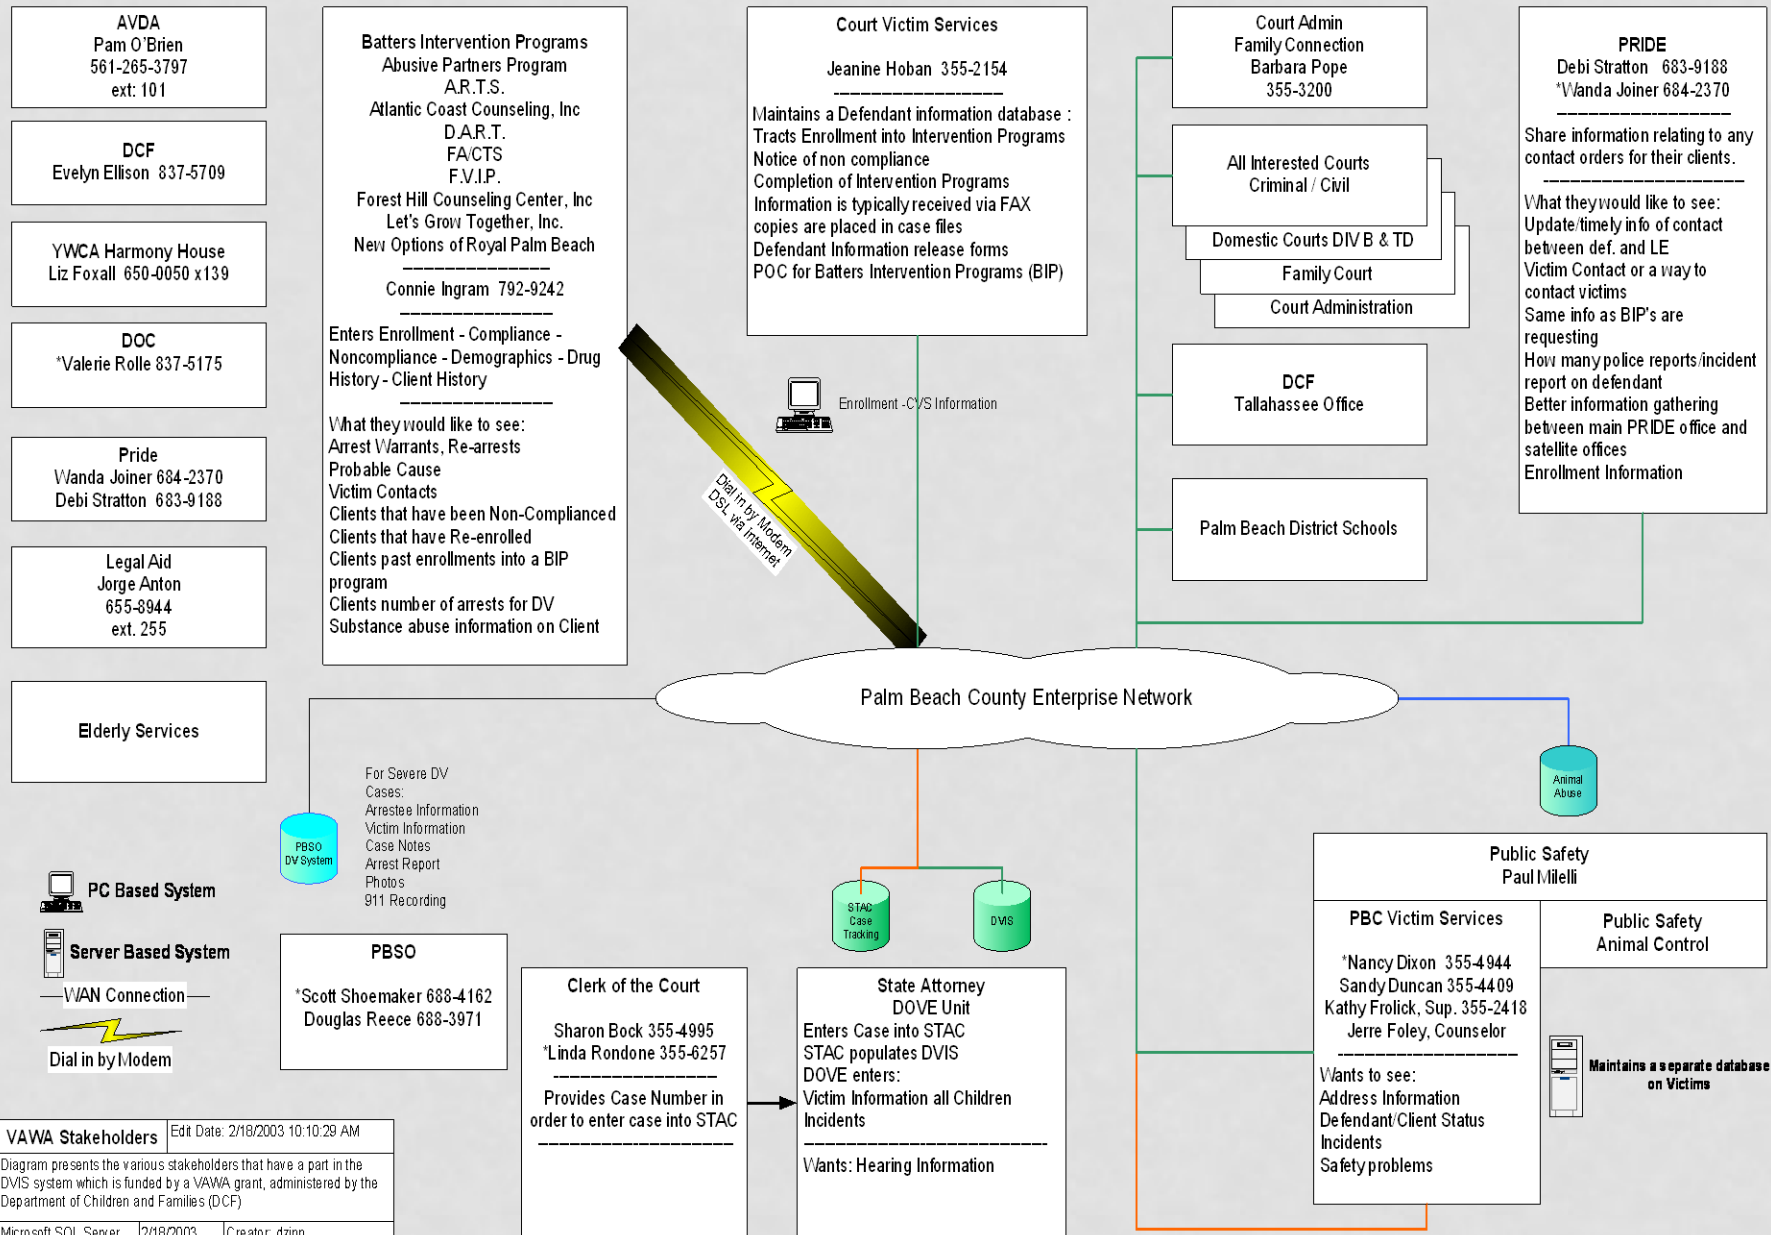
AVDA
Pam O'Brien
561-265-3797
ext: 101

DCF
Evelyn Ellison 837-5709

YWCA Harmony House
Liz Foxall 650-0050 x139

DOC
*Valerie Rolle 837-5175

Pride
Wanda Joiner 684-2370
Debi Stratton 683-9188

Legal Aid
Jorge Anton
655-8944
ext. 255

Elderly Services

Batters Intervention Programs
Abusive Partners Program
A.R.T.S.
Atlantic Coast Counseling, Inc
D.A.R.T.
FA/CTS
F.V.I.P.
Forest Hill Counseling Center, Inc
Let's Grow Together, Inc.
New Options of Royal Palm Beach
Connie Ingram 792-9242
Enters Enrollment - Compliance - Noncompliance - Demographics - Drug History - Client History
What they would like to see:
Arrest Warrants, Re-arrests
Probable Cause
Victim Contacts
Clients that have been Non-Complianced
Clients that have Re-enrolled
Clients past enrollments into a BIP program
Clients number of arrests for DV
Substance abuse information on Client

Court Victim Services
Jeanine Hoban 355-2154
Maintains a Defendant information database :
Tracts Enrollment into Intervention Programs
Notice of non compliance
Completion of Intervention Programs
Information is typically received via FAX copies are placed in case files
Defendant Information release forms
POC for Batters Intervention Programs (BIP)

Enrollment -CVS Information

Dial in by Modem
DSL via Internet

Court Admin
Family Connection
Barbara Pope
355-3200

All Interested Courts
Criminal / Civil
Domestic Courts DIV B & TD
Family Court
Court Administration

DCF
Tallahassee Office

Palm Beach District Schools

PRIDE
Debi Stratton 683-9188
*Wanda Joiner 684-2370
Share information relating to any contact orders for their clients.
What they would like to see:
Update/timely info of contact between def. and LE
Victim Contact or a way to contact victims
Same info as BIP's are requesting
How many police reports/incident report on defendant
Better information gathering between main PRIDE office and satellite offices
Enrollment Information

Palm Beach County Enterprise Network

Animal Abuse

For Severe DV Cases:
Arrestee Information
Victim Information
Case Notes
Arrest Report
Photos
911 Recording

PBSO DV System

STAC Case Tracking

DVIS

PC Based System
Server Based System
WAN Connection
Dial in by Modem

PBSO
*Scott Shoemaker 688-4162
Douglas Reece 688-3971

Clerk of the Court
Sharon Bock 355-4995
*Linda Rondone 355-6257
Provides Case Number in order to enter case into STAC

State Attorney
DOVE Unit
Enters Case into STAC
STAC populates DVIS
DOVE enters:
Victim Information all Children
Incidents
Wants: Hearing Information

Public Safety
Paul Milelli

PBC Victim Services
*Nancy Dixon 355-4944
Sandy Duncan 355-4409
Kathy Frolick, Sup. 355-2418
Jerre Foley, Counselor
Wants to see:
Address Information
Defendant/Client Status
Incidents
Safety problems

Public Safety
Animal Control

Maintains a separate database on Victims

| VAWA Stakeholders | Edit Date: 2/18/2003 10:10:29 AM | |
|---|---|---|
| Diagram presents the various stakeholders that have a part in the DVIS system which is funded by a VAWA grant, administered by the Department of Children and Families (DCF) | | |
| Microsoft SQL Server | 2/18/2003 | Creator: dzinn |